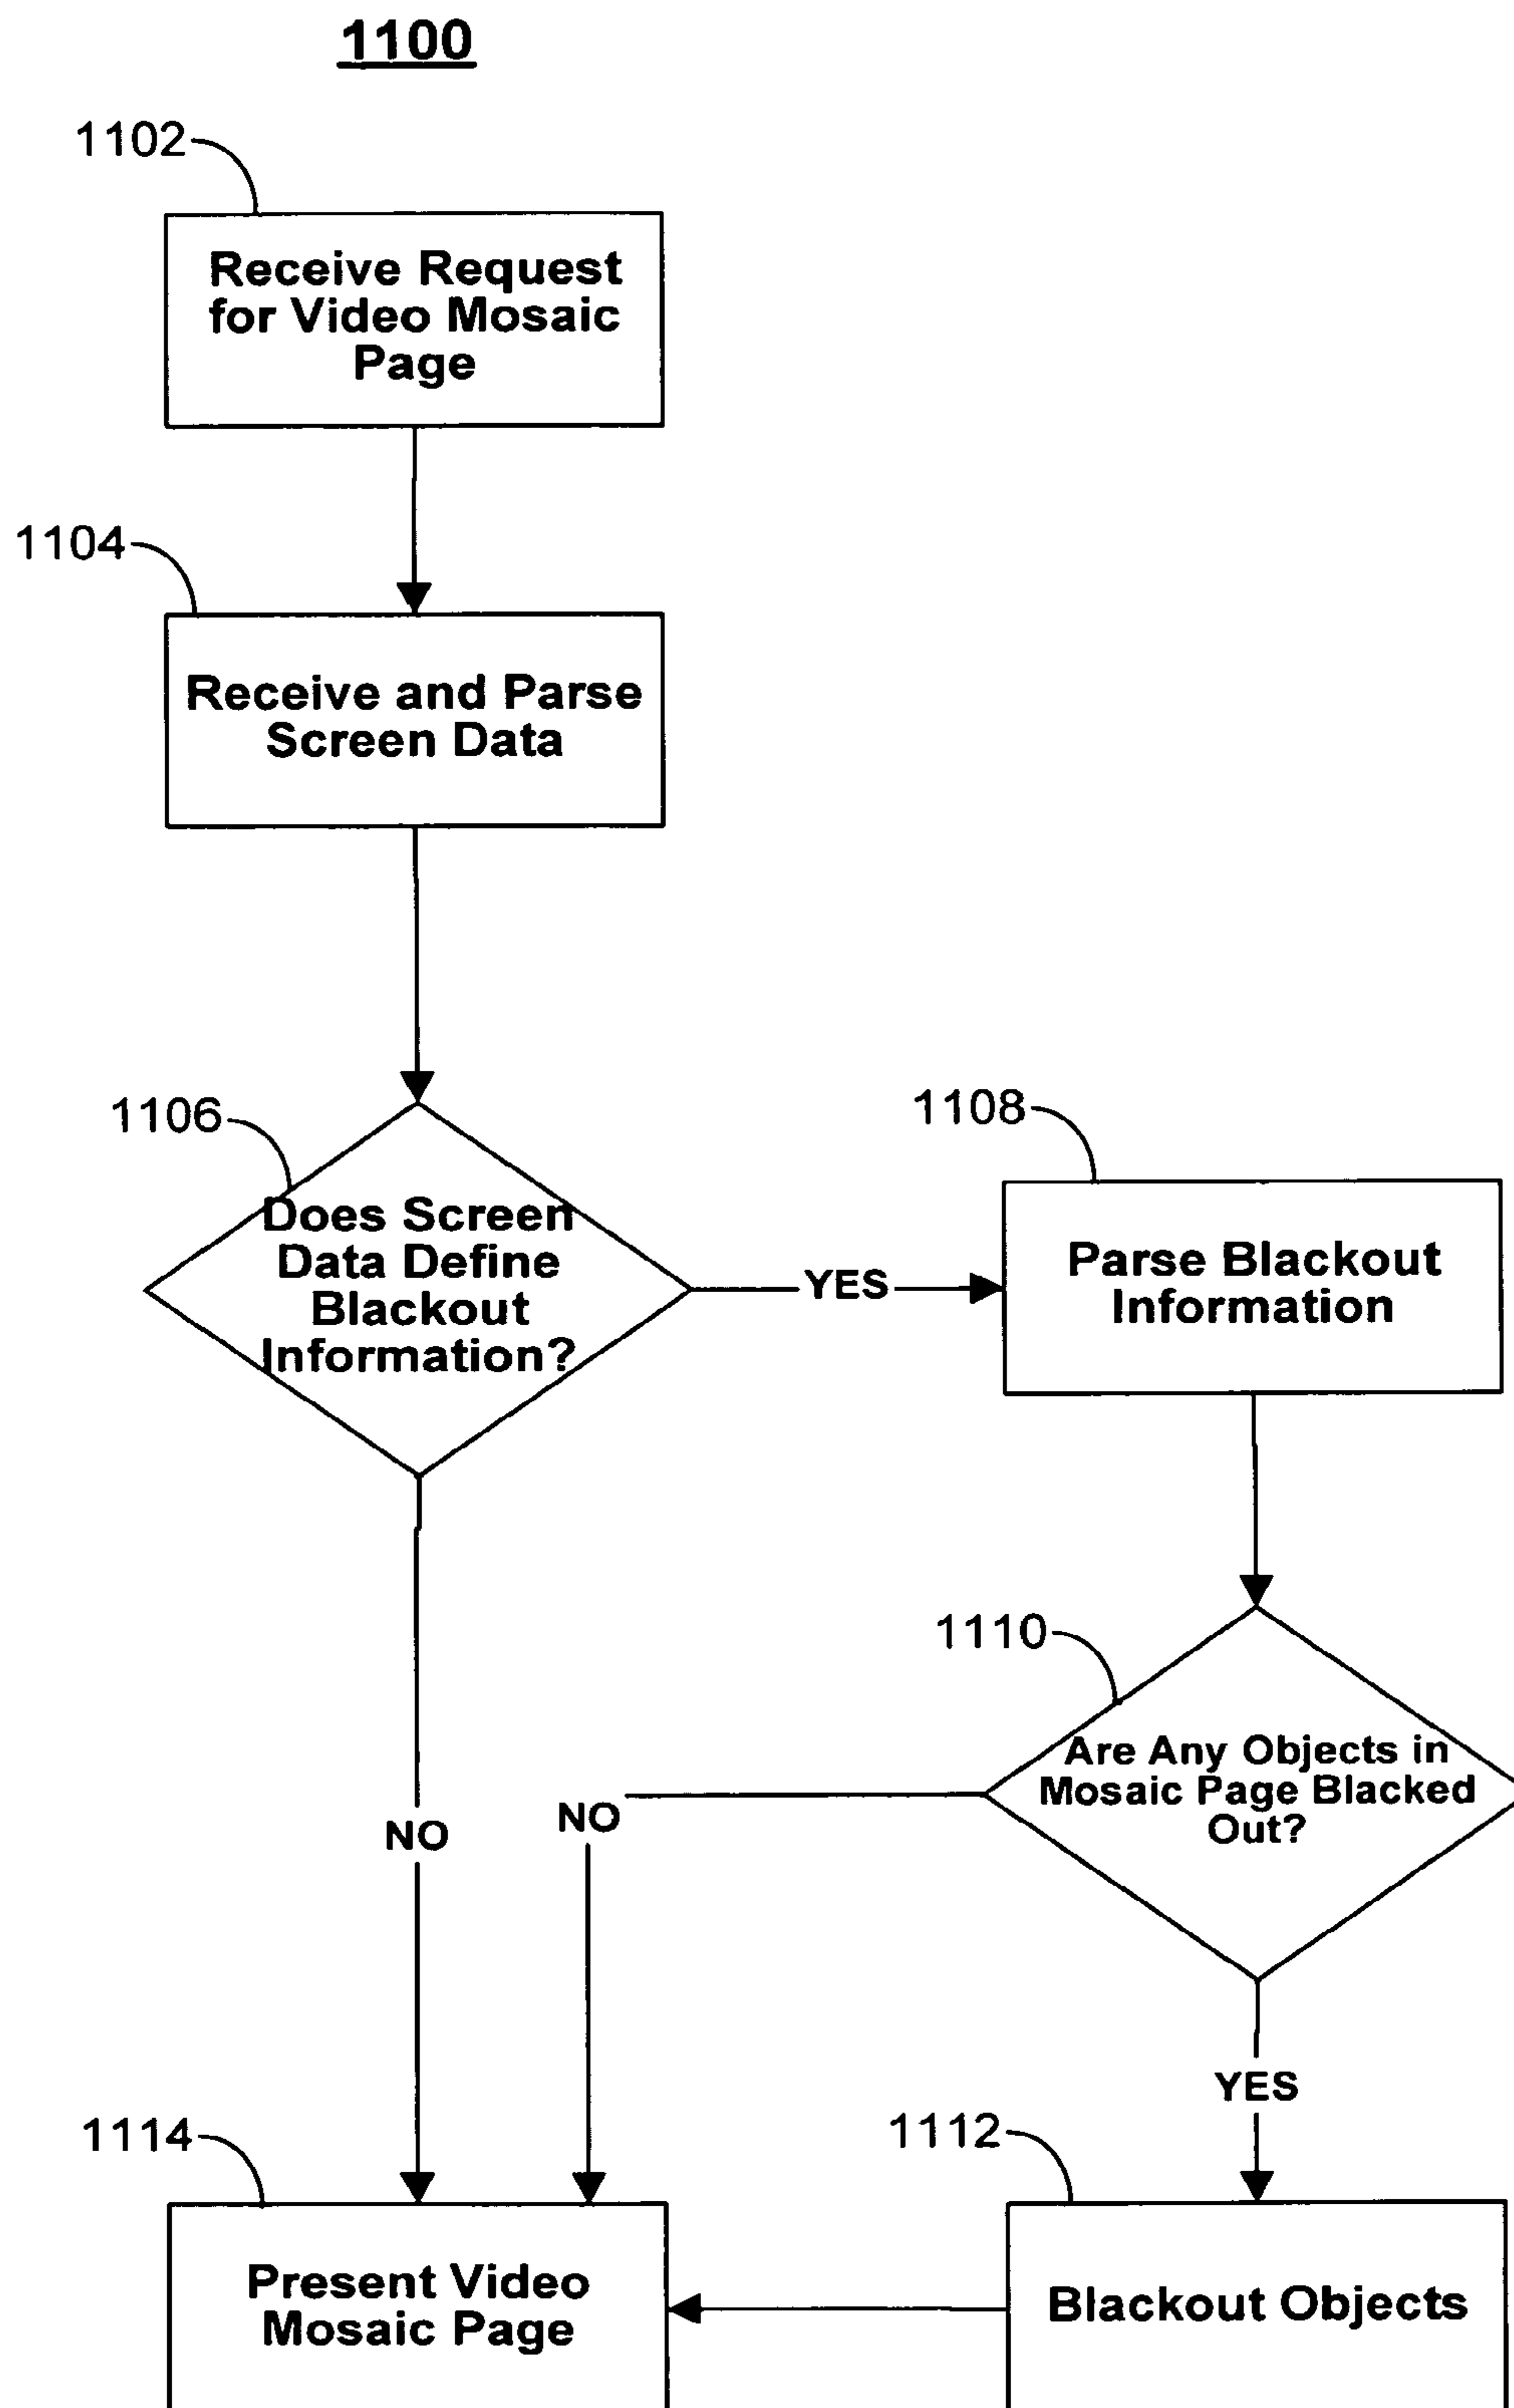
1100

1102

Receive Request for Video Mosaic Page

1104

Receive and Parse Screen Data

1106

Does Screen Data Define Blackout Information?

YES

1108

Parse Blackout Information

1110

Are Any Objects in Mosaic Page Blacked Out?

NO

NO

YES

1114

Present Video Mosaic Page

1112

Blackout Objects